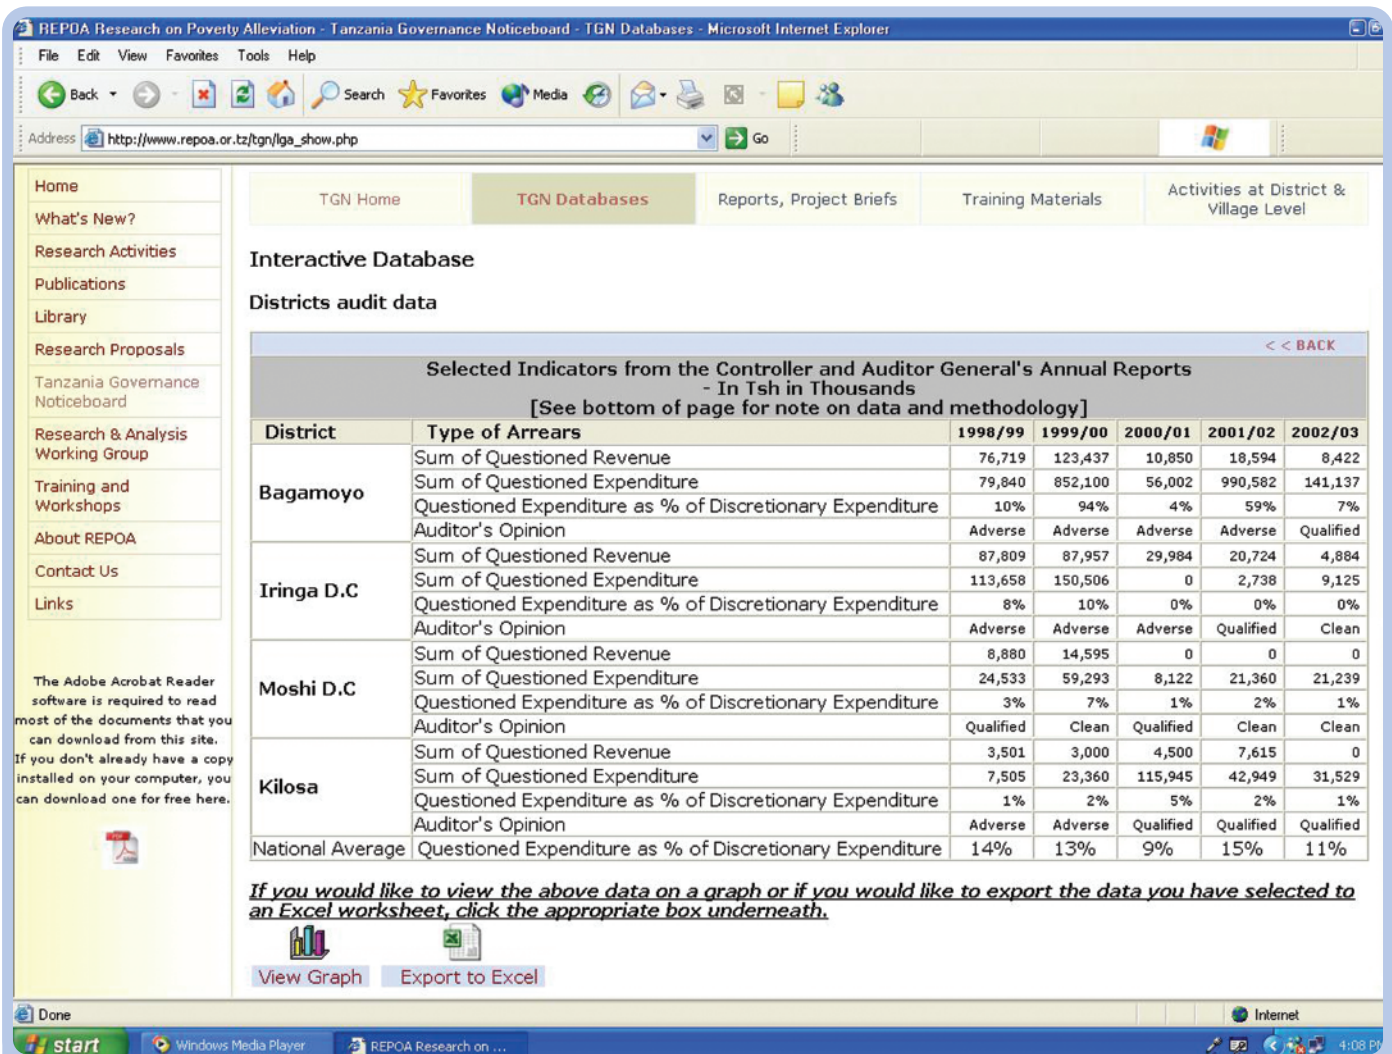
REPOA Research on Poverty Alleviation - Tanzania Governance Noticeboard - TGN Databases - Microsoft Internet Explorer

File Edit View Favorites Tools Help

Back Search Favorites Media

Address http://www.repoa.or.tz/tgn/lga_show.php Go

Home
What's New?
Research Activities
Publications
Library
Research Proposals
Tanzania Governance Noticeboard
Research & Analysis Working Group
Training and Workshops
About REPOA
Contact Us
Links

The Adobe Acrobat Reader software is required to read most of the documents that you can download from this site. If you don't already have a copy installed on your computer, you can download one for free here.

TGN Home | TGN Databases | Reports, Project Briefs | Training Materials | Activities at District & Village Level

Interactive Database

Districts audit data

< < BACK

Selected Indicators from the Controller and Auditor General's Annual Reports - In Tsh in Thousands [See bottom of page for note on data and methodology]

| District | Type of Arrears | 1998/99 | 1999/00 | 2000/01 | 2001/02 | 2002/03 |
|---|---|---|---|---|---|---|
| Bagamoyo | Sum of Questioned Revenue | 76,719 | 123,437 | 10,850 | 18,594 | 8,422 |
| | Sum of Questioned Expenditure | 79,840 | 852,100 | 56,002 | 990,582 | 141,137 |
| | Questioned Expenditure as % of Discretionary Expenditure | 10% | 94% | 4% | 59% | 7% |
| | Auditor's Opinion | Adverse | Adverse | Adverse | Adverse | Qualified |
| Iringa D.C | Sum of Questioned Revenue | 87,809 | 87,957 | 29,984 | 20,724 | 4,884 |
| | Sum of Questioned Expenditure | 113,658 | 150,506 | 0 | 2,738 | 9,125 |
| | Questioned Expenditure as % of Discretionary Expenditure | 8% | 10% | 0% | 0% | 0% |
| | Auditor's Opinion | Adverse | Adverse | Adverse | Qualified | Clean |
| Moshi D.C | Sum of Questioned Revenue | 8,880 | 14,595 | 0 | 0 | 0 |
| | Sum of Questioned Expenditure | 24,533 | 59,293 | 8,122 | 21,360 | 21,239 |
| | Questioned Expenditure as % of Discretionary Expenditure | 3% | 7% | 1% | 2% | 1% |
| | Auditor's Opinion | Qualified | Clean | Qualified | Clean | Clean |
| Kilosa | Sum of Questioned Revenue | 3,501 | 3,000 | 4,500 | 7,615 | 0 |
| | Sum of Questioned Expenditure | 7,505 | 23,360 | 115,945 | 42,949 | 31,529 |
| | Questioned Expenditure as % of Discretionary Expenditure | 1% | 2% | 5% | 2% | 1% |
| | Auditor's Opinion | Adverse | Adverse | Qualified | Qualified | Qualified |
| National Average | Questioned Expenditure as % of Discretionary Expenditure | 14% | 13% | 9% | 15% | 11% |

If you would like to view the above data on a graph or if you would like to export the data you have selected to an Excel worksheet, click the appropriate box underneath.

View Graph   Export to Excel

Done   Internet

start   Windows Media Player   REPOA Research on ...   4:08 PM